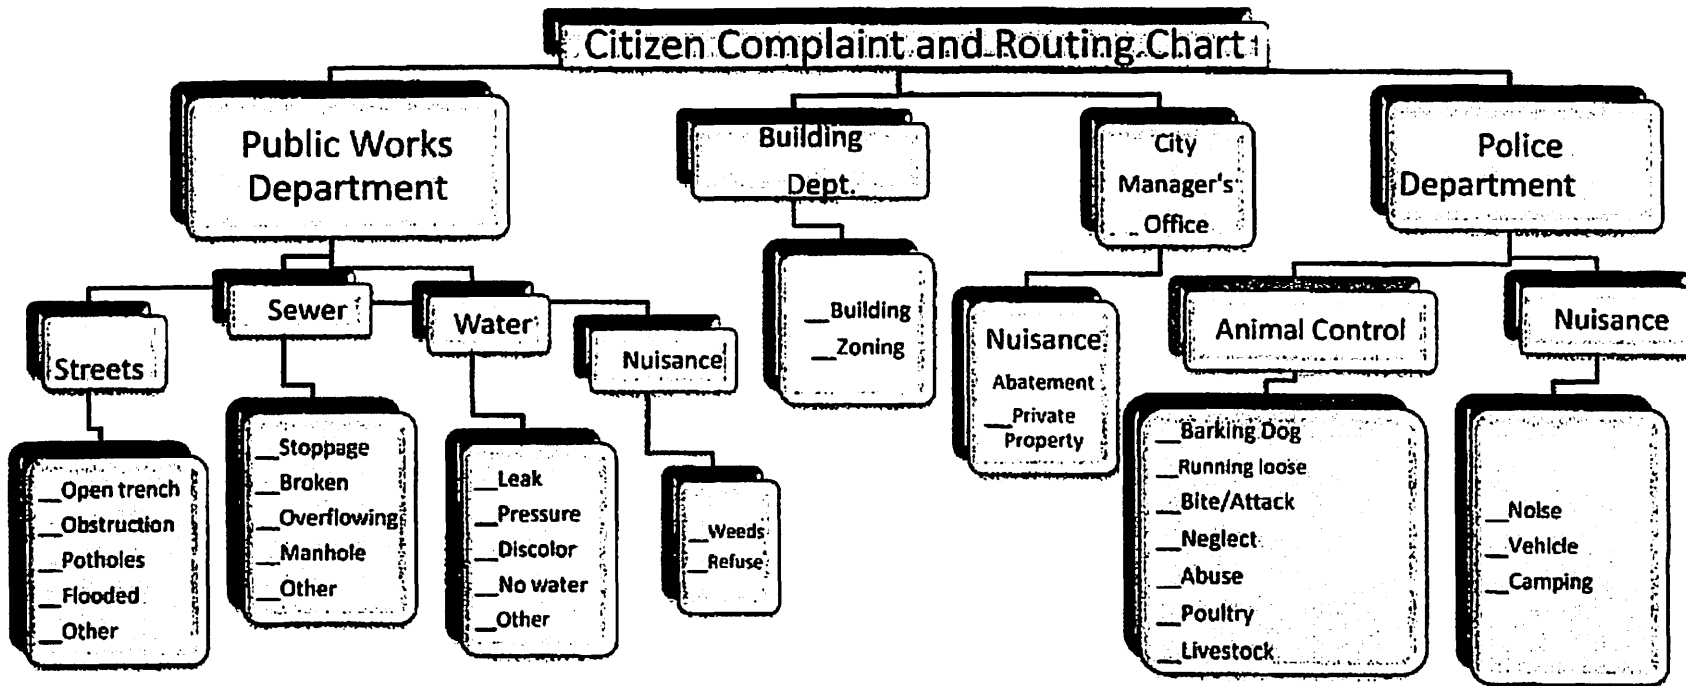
Citizen Complaint and Routing Chart

Public Works Department

Building Dept.

City Manager's Office

Police Department

Streets

Sewer

Water

Nuisance

__Open trench
__Obstruction
__Potholes
__Flooded
__Other

__Stoppage
__Broken
__Overflowing
__Manhole
__Other

__Leak
__Pressure
__Discolor
__No water
__Other

__Weeds
__Refuse

__Building
__Zoning

Nuisance Abatement
__Private Property

Animal Control

__Barking Dog
__Running loose
__Bite/Attack
__Neglect
__Abuse
__Poultry
__Livestock

Nuisance

__Noise
__Vehicle
__Camping